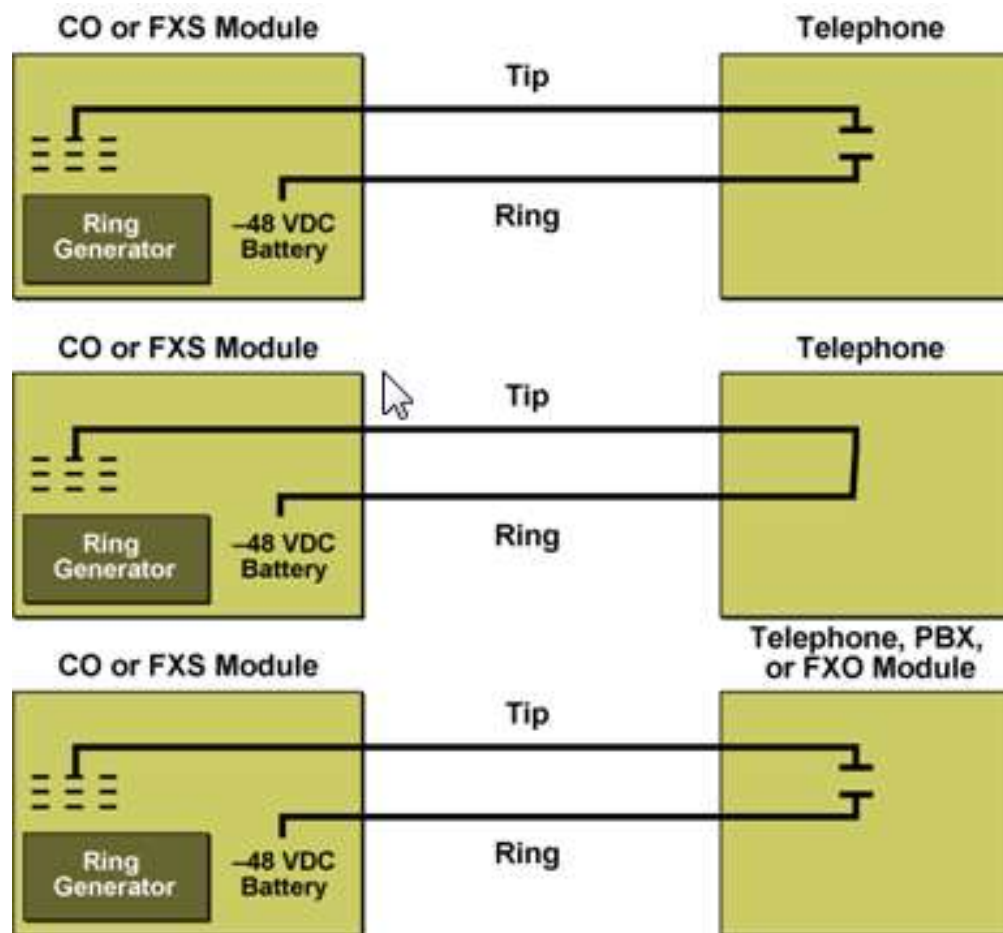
CO or FXS Module

Telephone

Tip

Ring Generator

–48 VDC Battery

Ring

CO or FXS Module

Telephone

Tip

Ring Generator

–48 VDC Battery

Ring

CO or FXS Module

Telephone, PBX, or FXO Module

Tip

Ring Generator

–48 VDC Battery

Ring